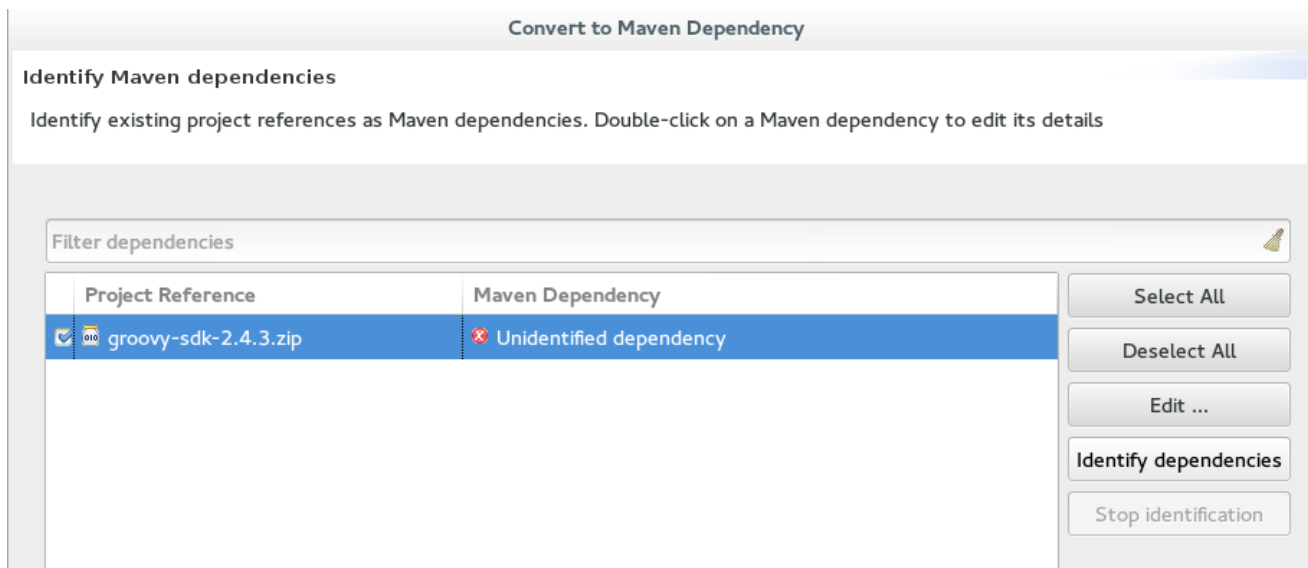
Convert to Maven Dependency

Identify Maven dependencies

Identify existing project references as Maven dependencies. Double-click on a Maven dependency to edit its details

Filter dependencies

| Project Reference | Maven Dependency |
|---|---|
| groovy-sdk-2.4.3.zip | Unidentified dependency |

Select All

Deselect All

Edit ...

Identify dependencies

Stop identification